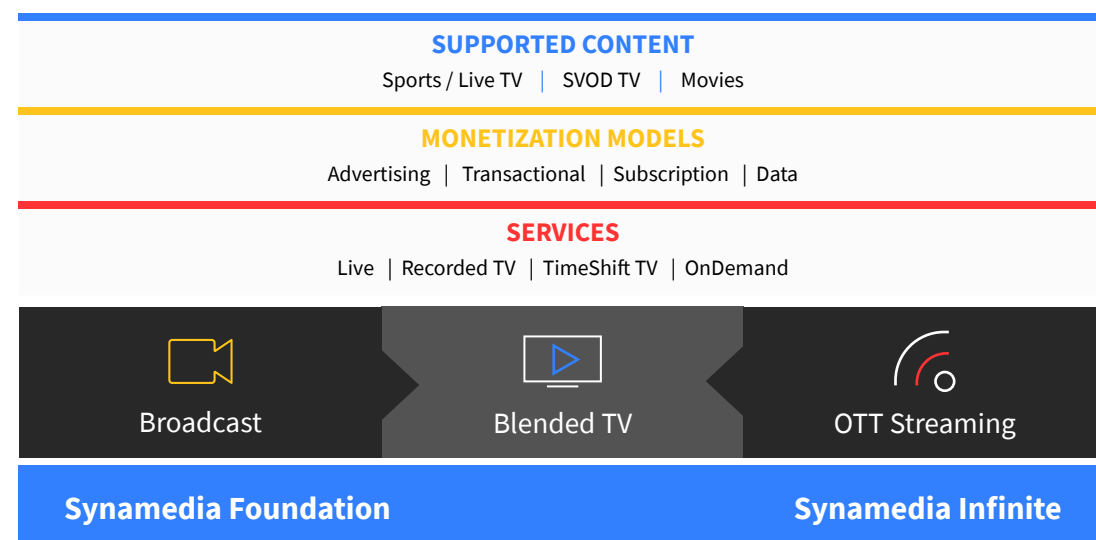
SUPPORTED CONTENT

Sports / Live TV | SVOD TV | Movies

MONETIZATION MODELS

Advertising | Transactional | Subscription | Data

SERVICES

Live | Recorded TV | TimeShift TV | OnDemand

Broadcast

Blended TV

OTT Streaming

Synamedia Foundation

Synamedia Infinite